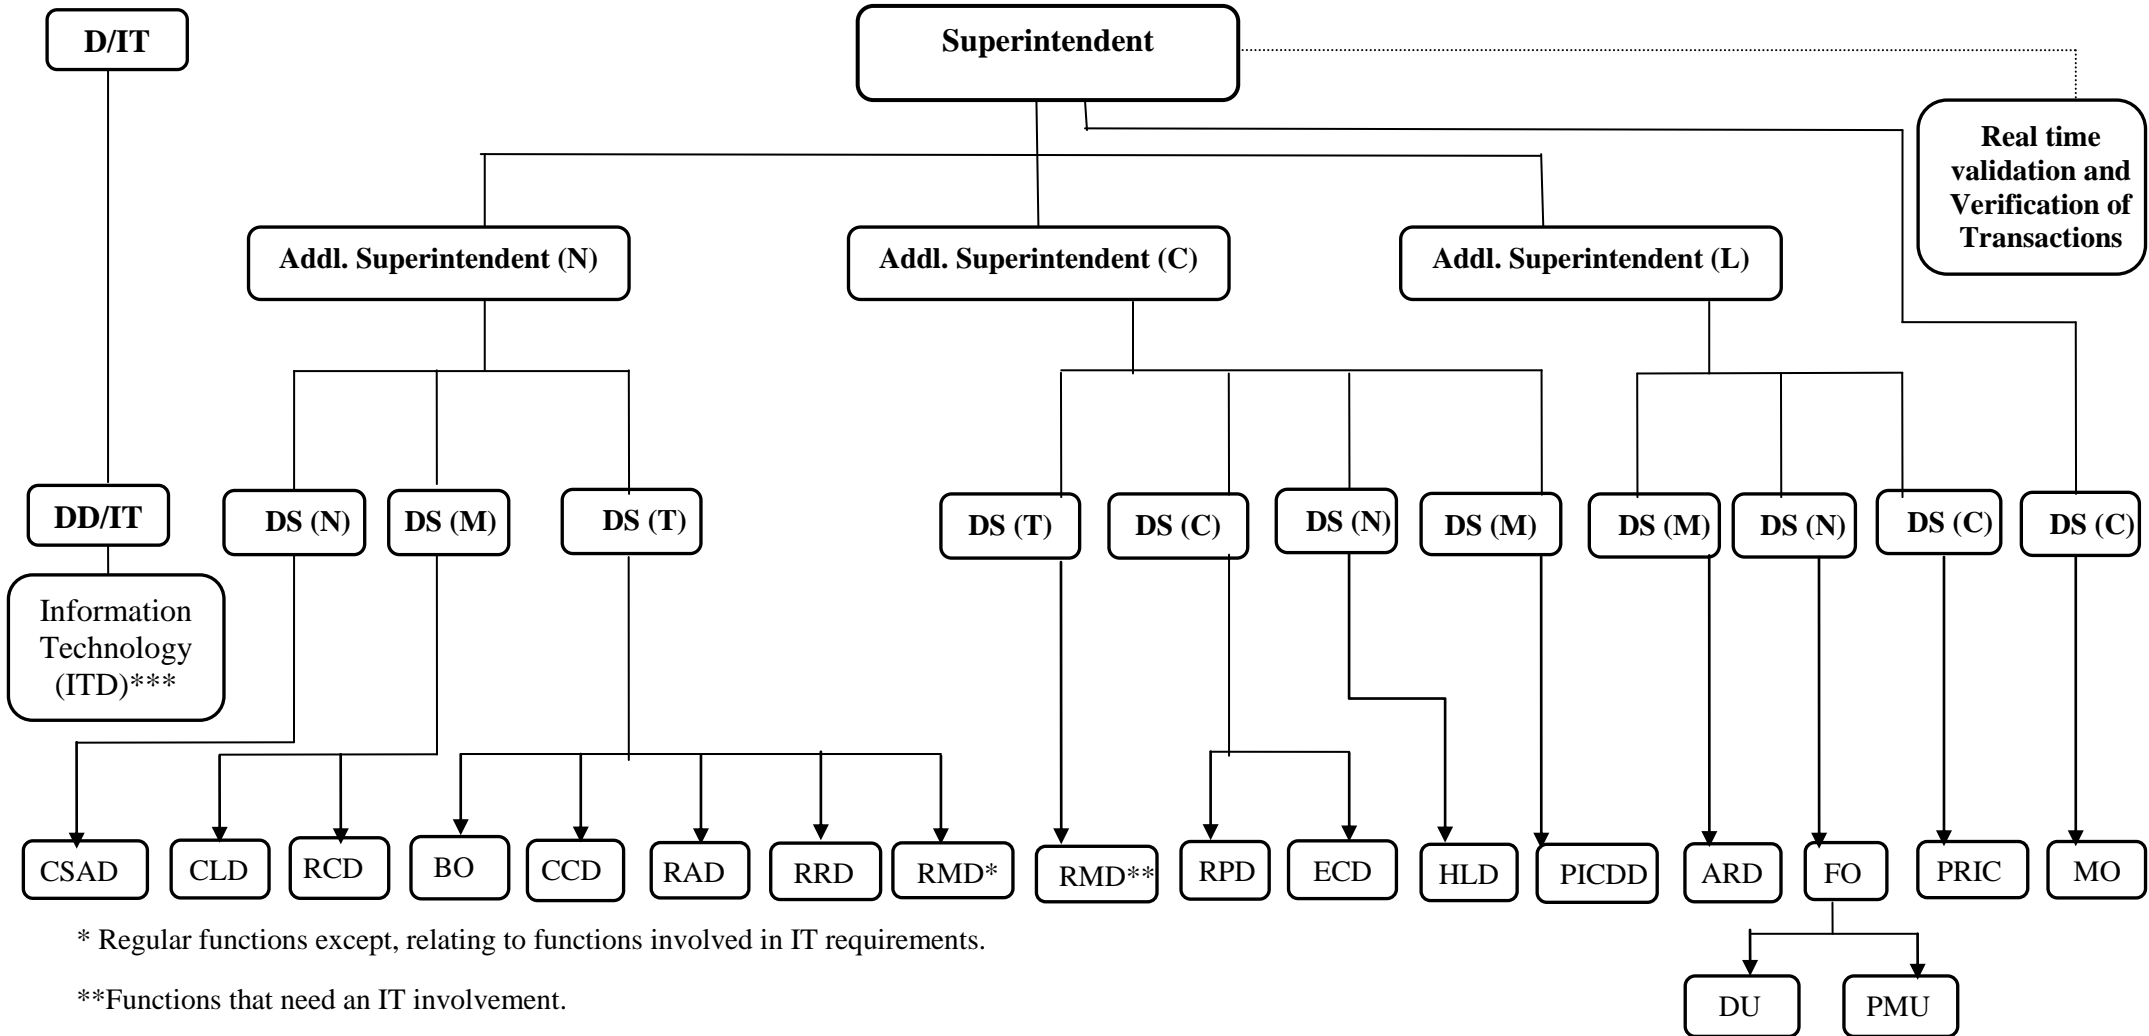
D/IT

Superintendent

Real time validation and Verification of Transactions

Addl. Superintendent (N)

Addl. Superintendent (C)

Addl. Superintendent (L)

DD/IT

Information Technology (ITD)***

DS (N)

DS (M)

DS (T)

DS (T)

DS (C)

DS (N)

DS (M)

DS (M)

DS (N)

DS (C)

DS (C)

CSAD

CLD

RCD

BO

CCD

RAD

RRD

RMD*

RMD**

RPD

ECD

HLD

PICDD

ARD

FO

PRIC

MO

DU

PMU

* Regular functions except, relating to functions involved in IT requirements.

**Functions that need an IT involvement.